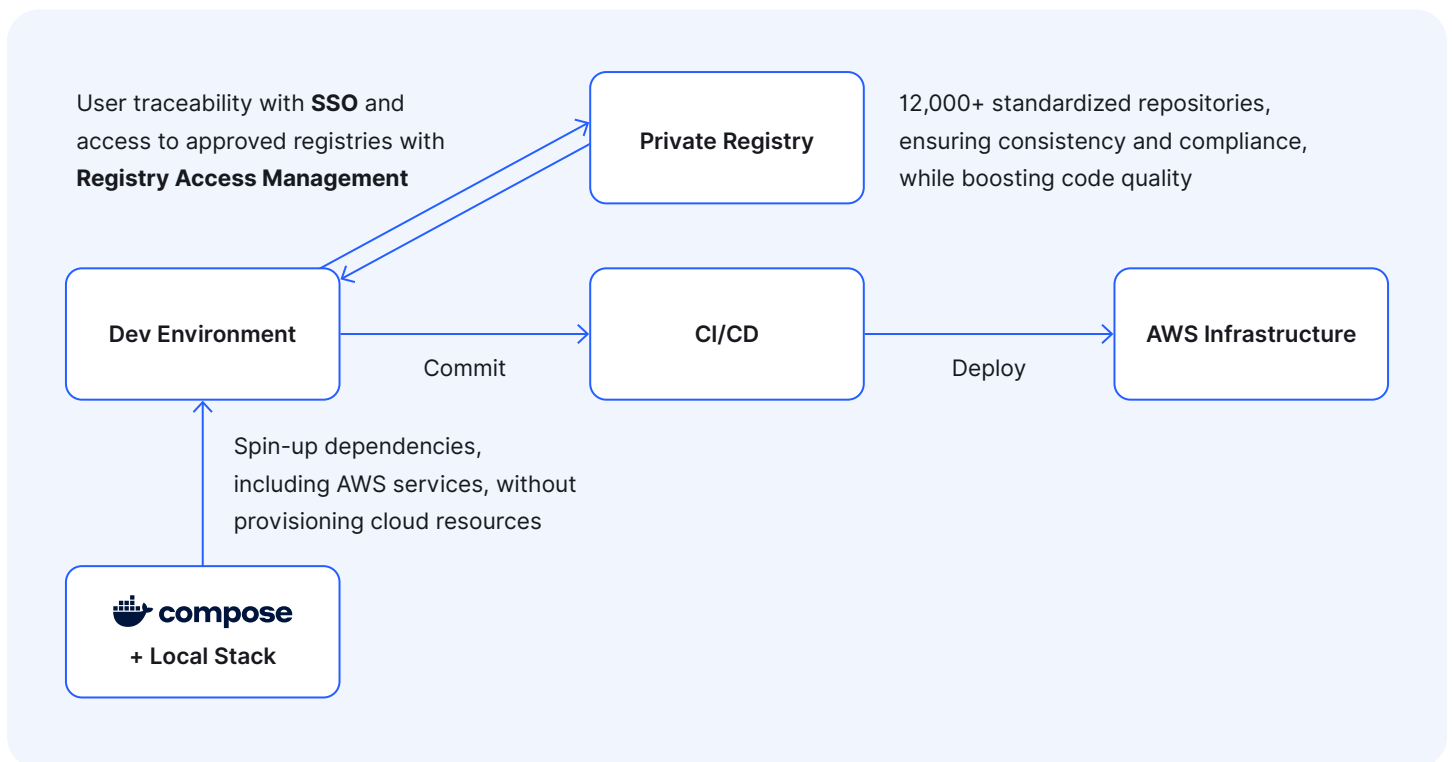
User traceability with **SSO** and access to approved registries with **Registry Access Management**

Private Registry

12,000+ standardized repositories, ensuring consistency and compliance, while boosting code quality

Dev Environment

Commit

CI/CD

Deploy

AWS Infrastructure

Spin-up dependencies, including AWS services, without provisioning cloud resources

compose

+ Local Stack